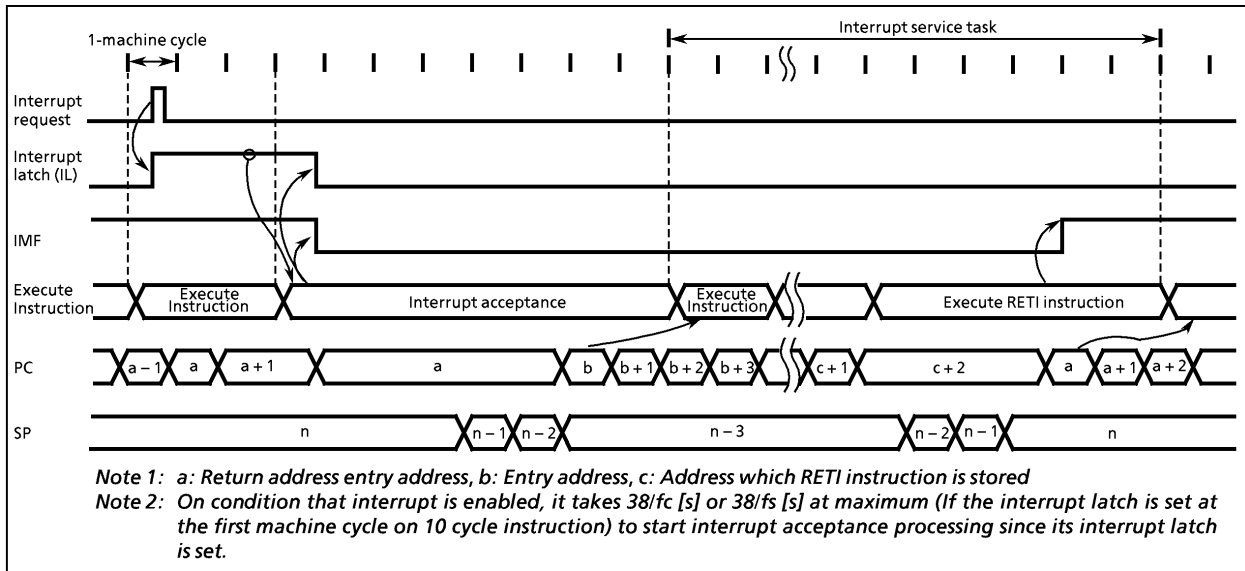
1-machine cycle

Interrupt service task

Interrupt request

Interrupt latch (IL)

IMF

Execute Instruction

Execute Instruction

Interrupt acceptance

Execute Instruction

Execute RETI instruction

PC

a − 1 a a + 1 a b b + 1 b + 2 b + 3 c + 1 c + 2 a a + 1 a + 2

SP

n n − 1 n − 2 n − 3 n − 2 n − 1 n

Note 1: a: Return address entry address, b: Entry address, c: Address which RETI instruction is stored

Note 2: On condition that interrupt is enabled, it takes 38/fc [s] or 38/fs [s] at maximum (If the interrupt latch is set at the first machine cycle on 10 cycle instruction) to start interrupt acceptance processing since its interrupt latch is set.